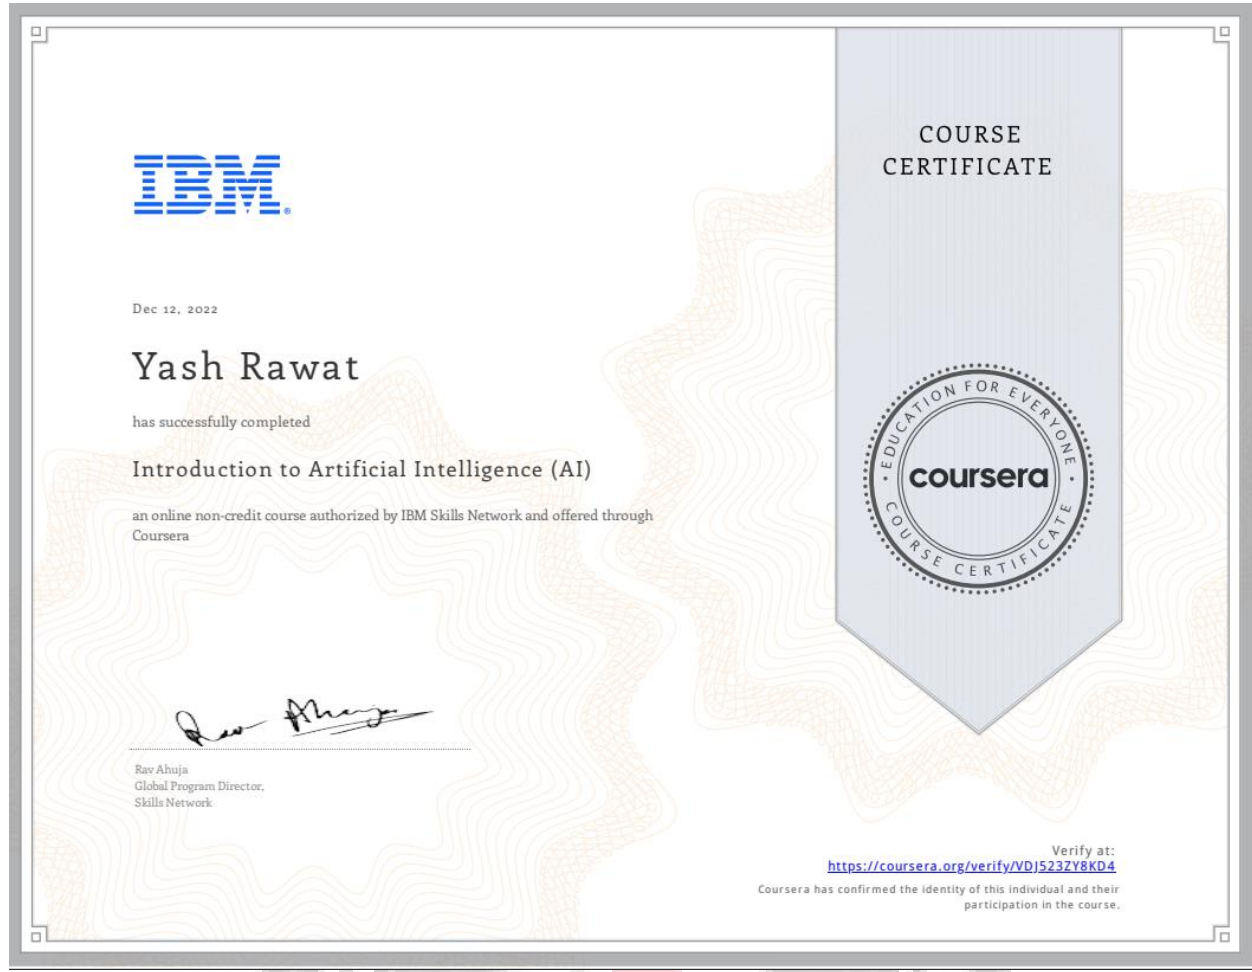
IBM

COURSE CERTIFICATE

Dec 12, 2022

Yash Rawat

has successfully completed

Introduction to Artificial Intelligence (AI)

an online non-credit course authorized by IBM Skills Network and offered through Coursera

EDUCATION FOR EVERYONE
coursera
COURSE CERTIFICATE

Rav Ahuja
Global Program Director,
Skills Network

Verify at:
https://coursera.org/verify/VDJ523ZY8KD4

Coursera has confirmed the identity of this individual and their participation in the course.